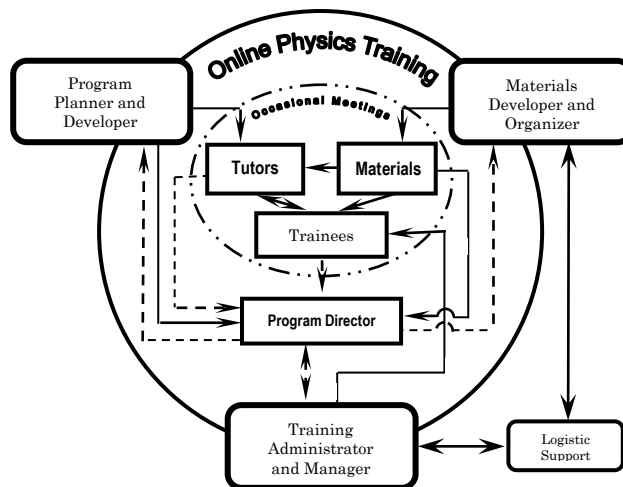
Online Physics Training

Program Planner and Developer

Materials Developer and Organizer

Occasional Meetings

Tutors

Materials

Trainees

Program Director

Training Administrator and Manager

Logistic Support